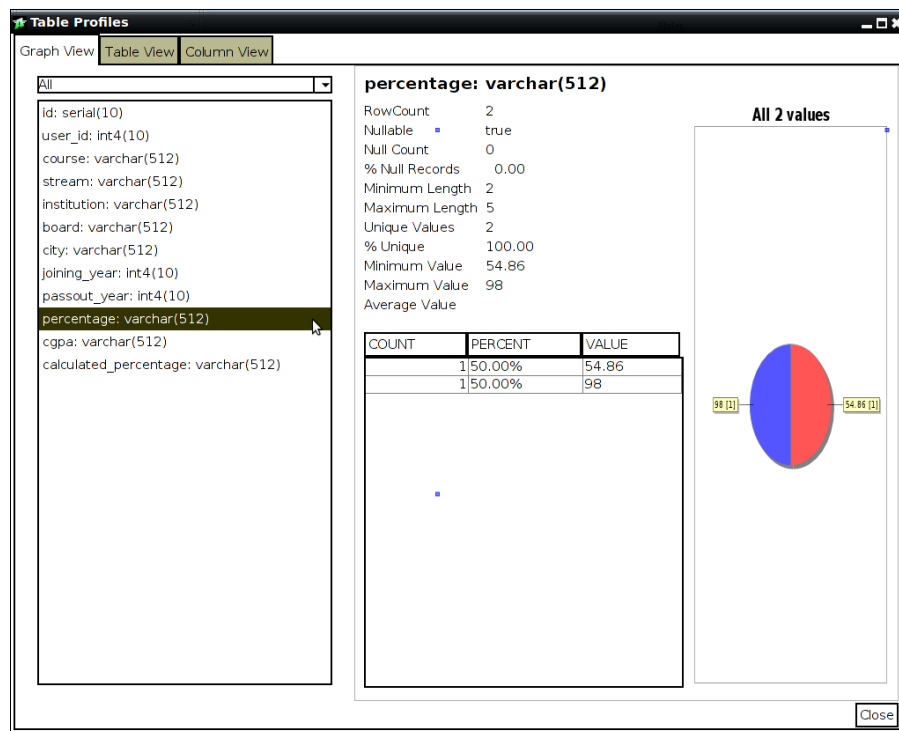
Table Profiles

Graph View | Table View | Column View

All

id: serial(10)
user_id: int4(10)
course: varchar(512)
stream: varchar(512)
institution: varchar(512)
board: varchar(512)
city: varchar(512)
joining_year: int4(10)
passout_year: int4(10)
percentage: varchar(512)
cgpa: varchar(512)
calculated_percentage: varchar(512)

percentage: varchar(512)

RowCount 2
Nullable true
Null Count 0
% Null Records 0.00
Minimum Length 2
Maximum Length 5
Unique Values 2
% Unique 100.00
Minimum Value 54.86
Maximum Value 98
Average Value

| COUNT | PERCENT | VALUE |
|---|---|---|
| 1 | 50.00% | 54.86 |
| 1 | 50.00% | 98 |

All 2 values

98 [1]

54.86 [1]

Close